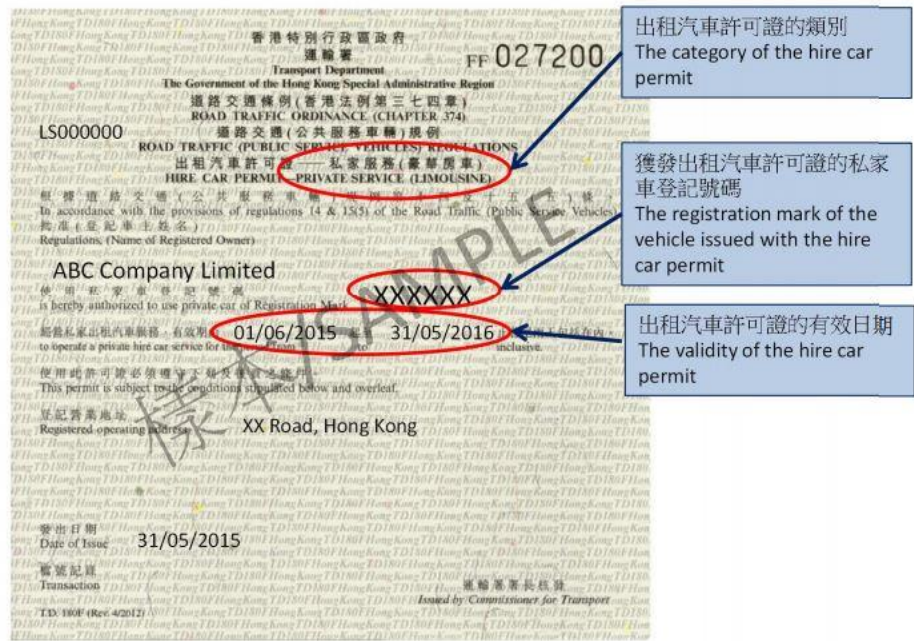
香港特別行政區政府
運輸署
Transport Department
The Government of the Hong Kong Special Administrative Region

FF 027200

道路交通條例(香港法例第三七四章)
ROAD TRAFFIC ORDINANCE (CHAPTER 374)
道路交通(公共服務車輛)規例
ROAD TRAFFIC (PUBLIC SERVICE VEHICLES) REGULATIONS
出租汽車許可證 — 私家服務(豪華房車)
HIRE CAR PERMIT — PRIVATE SERVICE (LIMOUSINE)

LS000000

根據道路交通(公共服務車輛)規例第14及15(5)條,
In accordance with the provisions of regulations 14 & 15(5) of the Road Traffic (Public Service Vehicles)
持准(登記車主姓名)
Regulations, (Name of Registered Owner)

ABC Company Limited

使用私家車登記號碼
is hereby authorized to use private car of Registration Mark XXXXXX

經營私家出租汽車服務,有效期 01/06/2015 至 31/05/2016 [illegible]
to operate a private hire car service for the period from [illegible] inclusive.

使用此許可證必須遵守下開及背頁之條件。
This permit is subject to the conditions stipulated below and overleaf.

登記營業地址
Registered operating address XX Road, Hong Kong

樣本 SAMPLE

發出日期
Date of Issue 31/05/2015

處理紀錄
Transaction

運輸署署長簽發
Issued by Commissioner for Transport

T.D. 180F (Rev. 4/2012)

出租汽車許可證的類別
The category of the hire car permit

獲發出租汽車許可證的私家車登記號碼
The registration mark of the vehicle issued with the hire car permit

出租汽車許可證的有效日期
The validity of the hire car permit